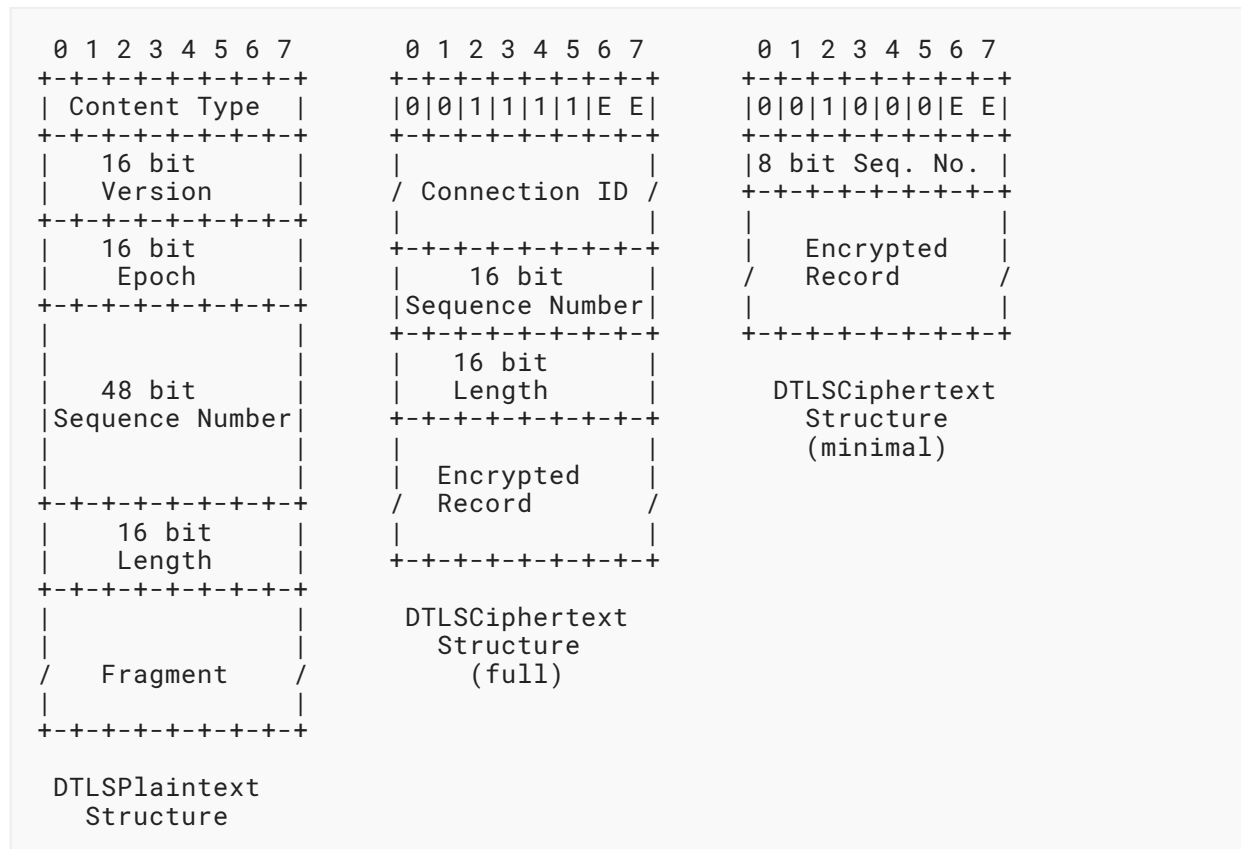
0 1 2 3 4 5 6 7

Content Type

16 bit Version

16 bit Epoch

48 bit Sequence Number

16 bit Length

Fragment

DTLSPlaintext Structure

0 1 2 3 4 5 6 7

|0|0|1|1|1|1|E E|

Connection ID

16 bit Sequence Number

16 bit Length

Encrypted Record

DTLSCiphertext Structure (full)

0 1 2 3 4 5 6 7

|0|0|1|0|0|0|E E|

8 bit Seq. No.

Encrypted Record

DTLSCiphertext Structure (minimal)